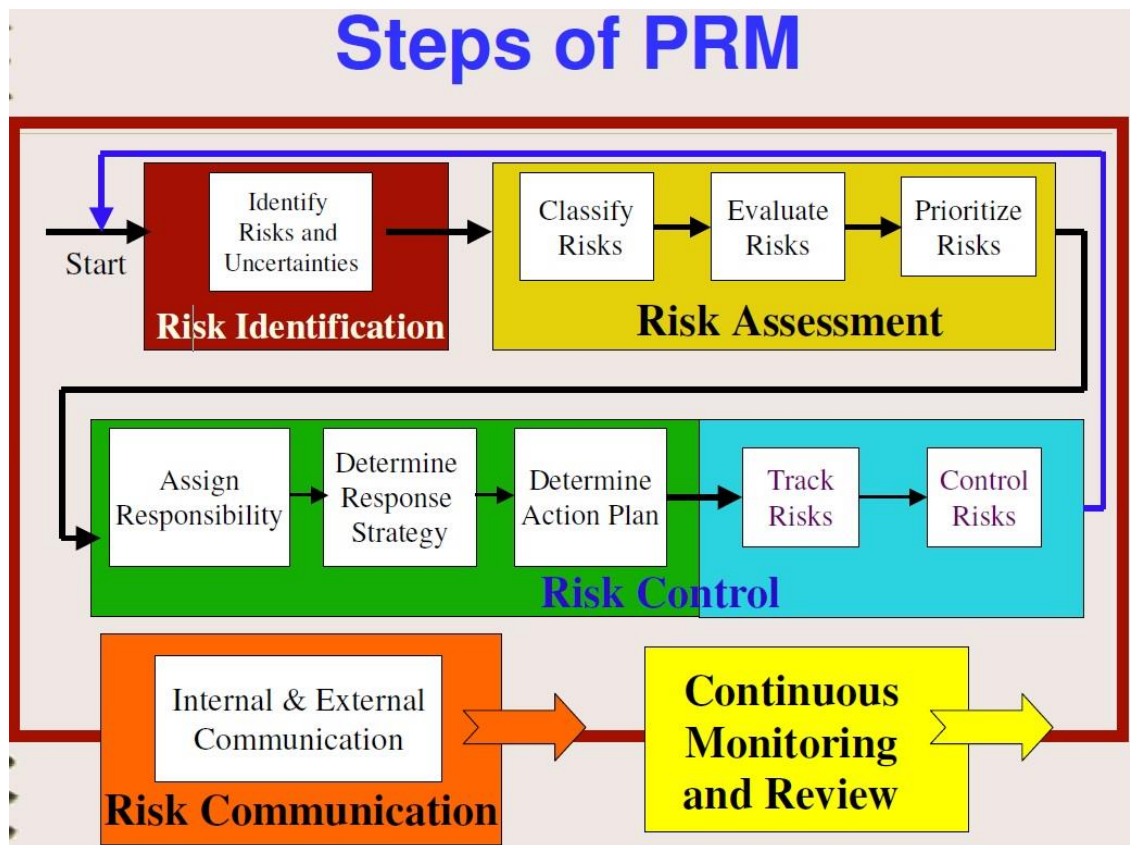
Steps of PRM

Start

Identify Risks and Uncertainties

Risk Identification

Classify Risks

Evaluate Risks

Prioritize Risks

Risk Assessment

Assign Responsibility

Determine Response Strategy

Determine Action Plan

Track Risks

Control Risks

Risk Control

Internal & External Communication

Risk Communication

Continuous Monitoring and Review